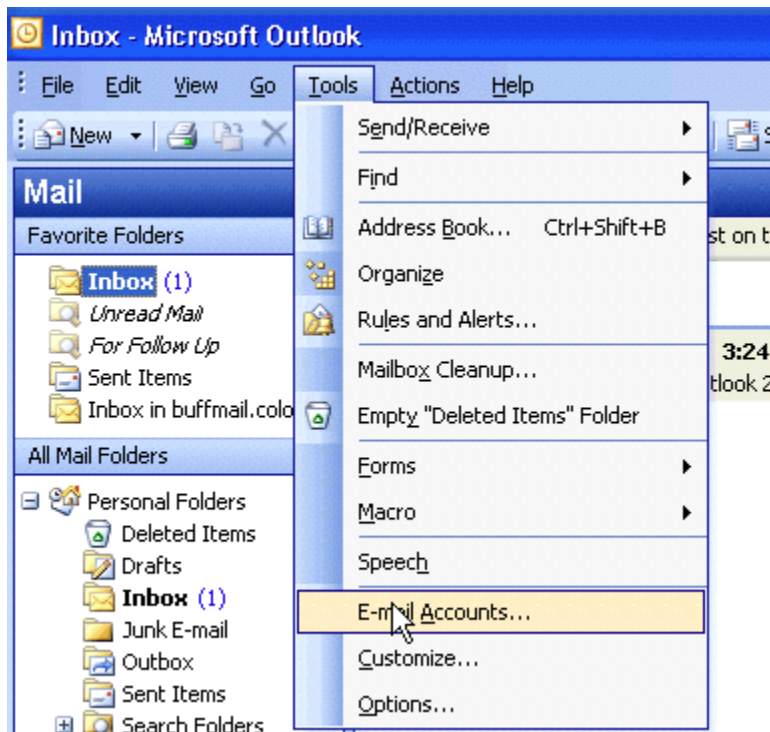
Inbox - Microsoft Outlook

File Edit View Go Tools Actions Help

New

Mail

Favorite Folders

Inbox (1)
Unread Mail
For Follow Up
Sent Items
Inbox in buffmail.colo

All Mail Folders

Personal Folders
Deleted Items
Drafts
Inbox (1)
Junk E-mail
Outbox
Sent Items
Search Folders

Send/Receive
Find
Address Book... Ctrl+Shift+B
Organize
Rules and Alerts...
Mailbox Cleanup...
Empty "Deleted Items" Folder
Forms
Macro
Speech
E-mail Accounts...
Customize...
Options...

st on t
3:24
tlook 2